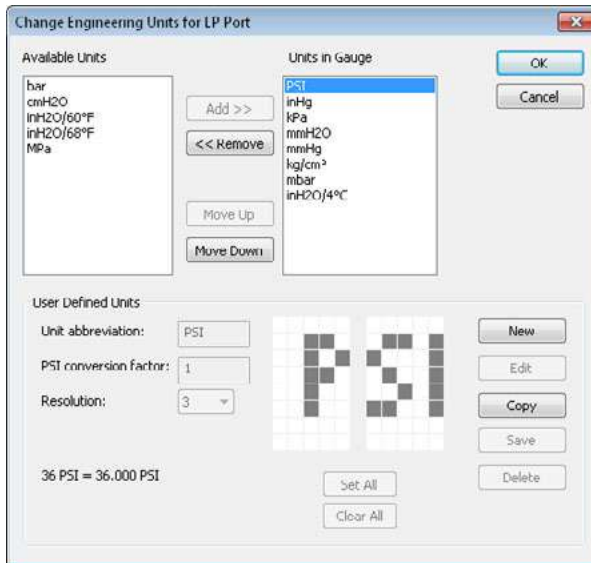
Change Engineering Units for LP Port

Available Units

bar
cmH2O
inH2O/60°F
inH2O/68°F
MPa

Add >>

<< Remove

Move Up

Move Down

Units in Gauge

PSI
inHg
kPa
mmH2O
mmHg
kg/cm²
mbar
inH2O/4°C

OK

Cancel

User Defined Units

Unit abbreviation: PSI

PSI conversion factor: 1

Resolution: 3

36 PSI = 36.000 PSI

Set All

Clear All

New

Edit

Copy

Save

Delete